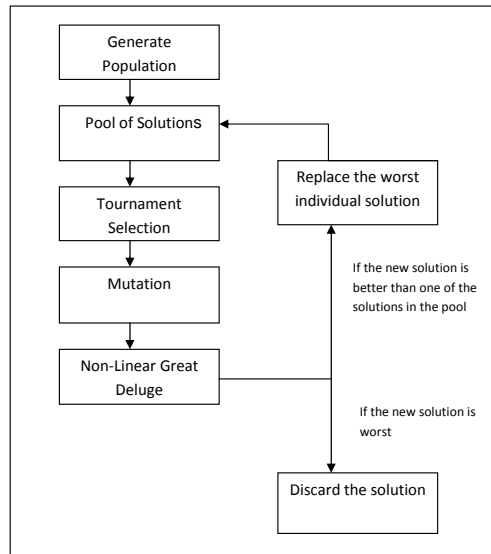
Generate Population

Pool of Solutions

Tournament Selection

Mutation

Non-Linear Great Deluge

Replace the worst individual solution

If the new solution is better than one of the solutions in the pool

If the new solution is worst

Discard the solution